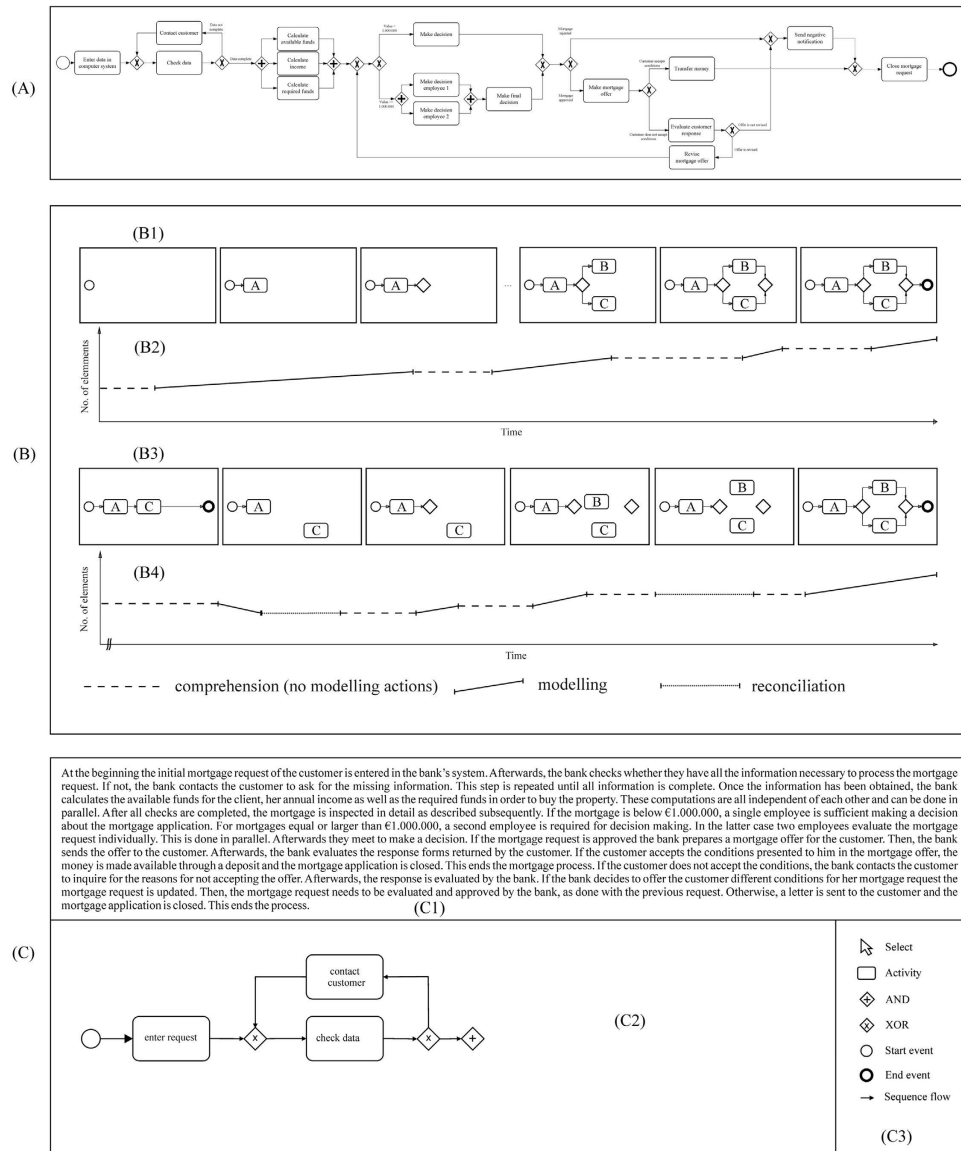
(A)

Enter data in computer system

Contact customer

Data not complete

Check data

Data complete

Calculate available funds

Calculate income

Calculate required funds

Value < 1.000.000

Make decision

Value ≥ 1.000.000

Make decision employee 1

Make decision employee 2

Make final decision

Mortgage rejected

Mortgage approved

Make mortgage offer

Customer accepts conditions

Transfer money

Customer does not accept conditions

Evaluate customer response

Offer is not revised

Offer is revised

Revise mortgage offer

Send negative notification

Close mortgage request

(B)

(B1)

A

A

A B C

A B C

A B C

(B2)

No. of elemnents

Time

(B3)

A C

A C

A C

A B C

A B C

A B C

(B4)

No. of elements

Time

comprehension (no modelling actions) modelling reconciliation

(C)

At the beginning the initial mortgage request of the customer is entered in the bank's system. Afterwards, the bank checks whether they have all the information necessary to process the mortgage request. If not, the bank contacts the customer to ask for the missing information. This step is repeated until all information is complete. Once the information has been obtained, the bank calculates the available funds for the client, her annual income as well as the required funds in order to buy the property. These computations are all independent of each other and can be done in parallel. After all checks are completed, the mortgage is inspected in detail as described subsequently. If the mortgage is below €1.000.000, a single employee is sufficient making a decision about the mortgage application. For mortgages equal or larger than €1.000.000, a second employee is required for decision making. In the latter case two employees evaluate the mortgage request individually. This is done in parallel. Afterwards they meet to make a decision. If the mortgage request is approved the bank prepares a mortgage offer for the customer. Then, the bank sends the offer to the customer. Afterwards, the bank evaluates the response forms returned by the customer. If the customer accepts the conditions presented to him in the mortgage offer, the money is made available through a deposit and the mortgage application is closed. This ends the mortgage process. If the customer does not accept the conditions, the bank contacts the customer to inquire for the reasons for not accepting the offer. Afterwards, the response is evaluated by the bank. If the bank decides to offer the customer different conditions for her mortgage request the mortgage request is updated. Then, the mortgage request needs to be evaluated and approved by the bank, as done with the previous request. Otherwise, a letter is sent to the customer and the mortgage application is closed. This ends the process.

(C1)

contact customer

enter request

check data

(C2)

Select

Activity

AND

XOR

Start event

End event

Sequence flow

(C3)